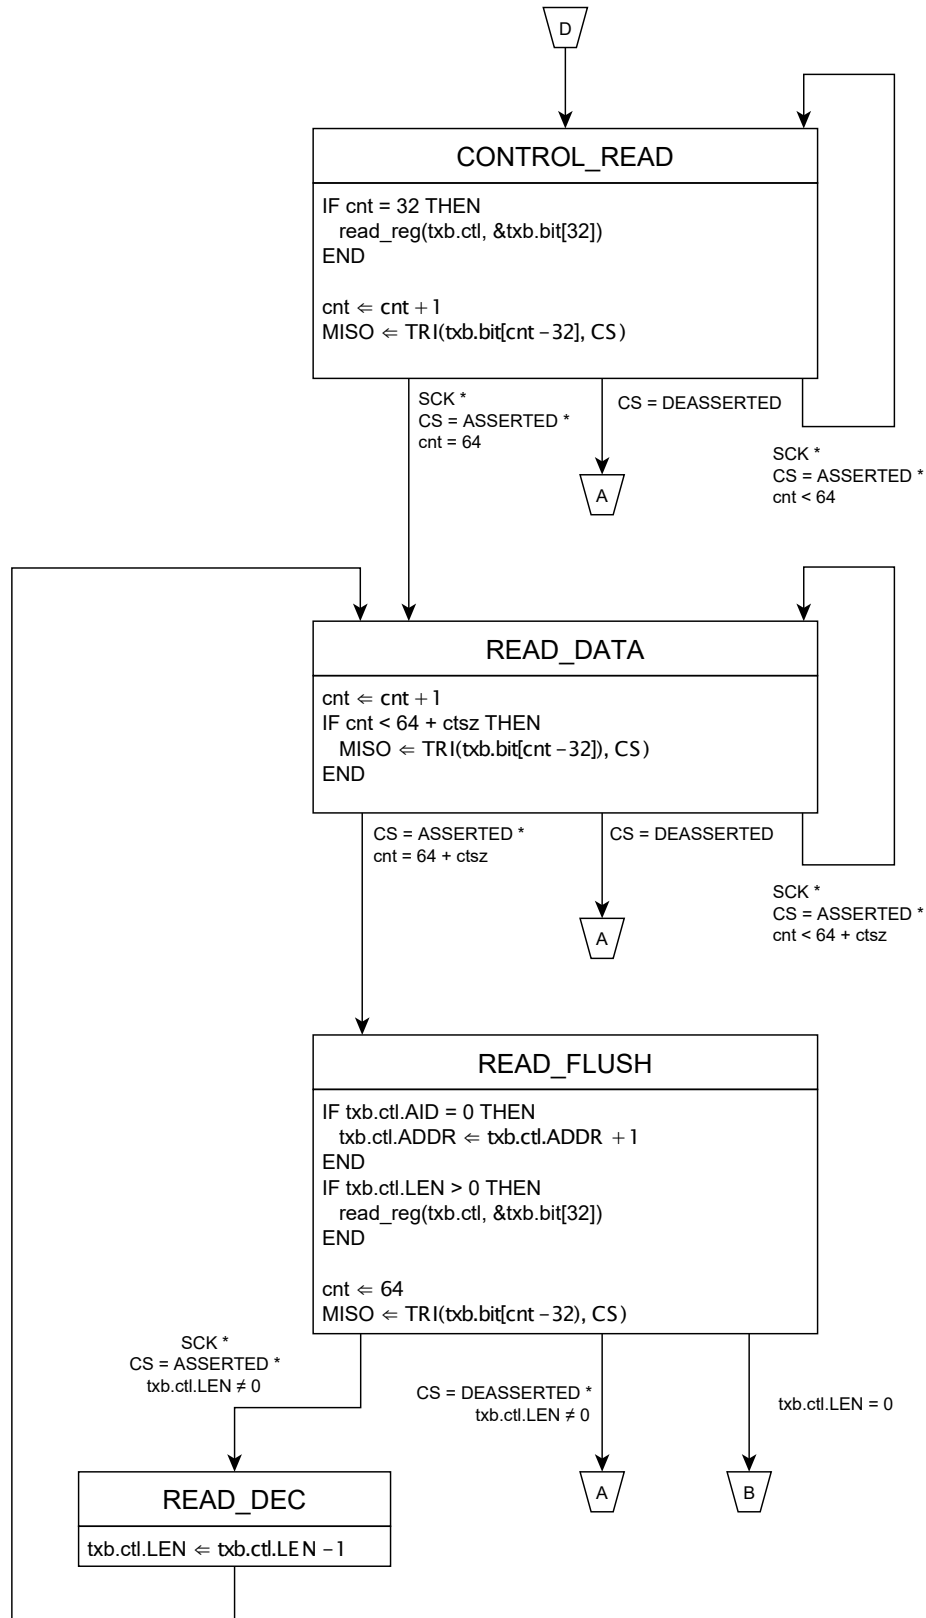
D

CONTROL_READ

IF cnt = 32 THEN
read_reg(txb.ctl, &txb.bit[32])
END

cnt $\Leftarrow$ cnt + 1
MISO $\Leftarrow$ TRI(txb.bit[cnt − 32], CS)

SCK *
CS = ASSERTED *
cnt = 64

CS = DEASSERTED

A

SCK *
CS = ASSERTED *
cnt < 64

READ_DATA

cnt $\Leftarrow$ cnt + 1
IF cnt < 64 + ctsz THEN
MISO $\Leftarrow$ TRI(txb.bit[cnt − 32]), CS)
END

CS = ASSERTED *
cnt = 64 + ctsz

CS = DEASSERTED

A

SCK *
CS = ASSERTED *
cnt < 64 + ctsz

READ_FLUSH

IF txb.ctl.AID = 0 THEN
txb.ctl.ADDR $\Leftarrow$ txb.ctl.ADDR + 1
END
IF txb.ctl.LEN > 0 THEN
read_reg(txb.ctl, &txb.bit[32])
END

cnt $\Leftarrow$ 64
MISO $\Leftarrow$ TRI(txb.bit[cnt − 32), CS)

SCK *
CS = ASSERTED *
txb.ctl.LEN $\neq$ 0

CS = DEASSERTED *
txb.ctl.LEN $\neq$ 0

txb.ctl.LEN = 0

READ_DEC

txb.ctl.LEN $\Leftarrow$ txb.ctl.LEN − 1

A

B